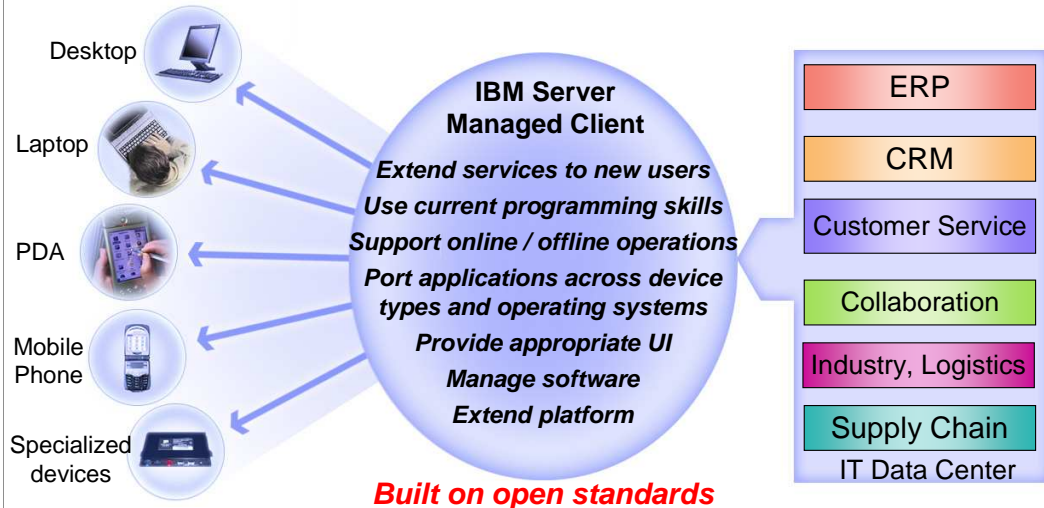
Desktop

Laptop

PDA

Mobile Phone

Specialized devices

IBM Server Managed Client

Extend services to new users

Use current programming skills

Support online / offline operations

Port applications across device types and operating systems

Provide appropriate UI

Manage software

Extend platform

ERP

CRM

Customer Service

Collaboration

Industry, Logistics

Supply Chain

IT Data Center

Built on open standards